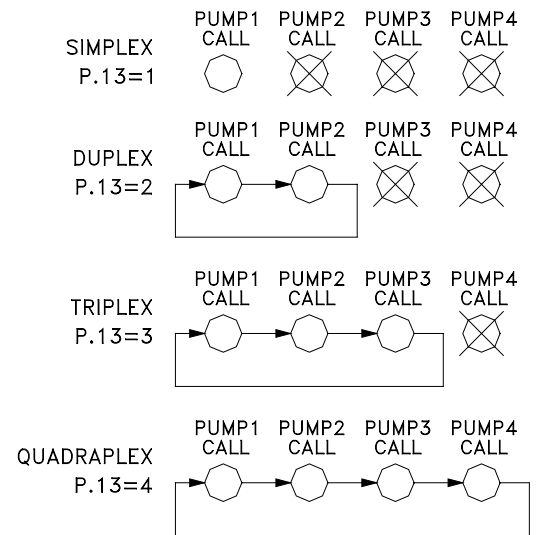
SIMPLEX
P.13=1

PUMP1 CALL
PUMP2 CALL
PUMP3 CALL
PUMP4 CALL

DUPLEX
P.13=2

PUMP1 CALL
PUMP2 CALL
PUMP3 CALL
PUMP4 CALL

TRIPLEX
P.13=3

PUMP1 CALL
PUMP2 CALL
PUMP3 CALL
PUMP4 CALL

QUADRAPLEX
P.13=4

PUMP1 CALL
PUMP2 CALL
PUMP3 CALL
PUMP4 CALL